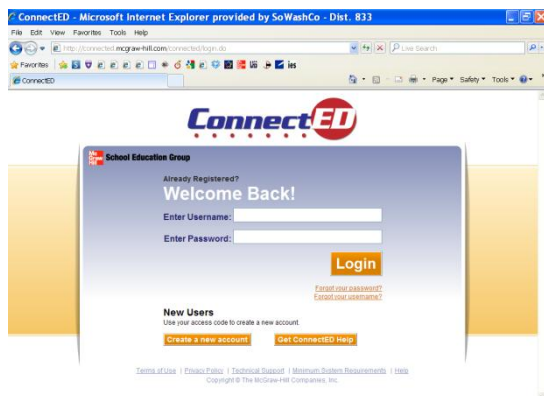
ConnectED - Microsoft Internet Explorer provided by SoWashCo - Dist. 833

File Edit View Favorites Tools Help

http://connected.mcgraw-hill.com/connected/login.do

Live Search

Favorites

ies

ConnectED

Page ▾ Safety ▾ Tools ▾

ConnectED

Mc Graw Hill School Education Group

Already Registered?

Welcome Back!

Enter Username:

Enter Password:

Login

Forgot your password?
Forgot your username?

New Users

Use your access code to create a new account.

Create a new account

Get ConnectED Help

Terms of Use | Privacy Policy | Technical Support | Minimum System Requirements | Help
Copyright © The McGraw-Hill Companies, Inc.